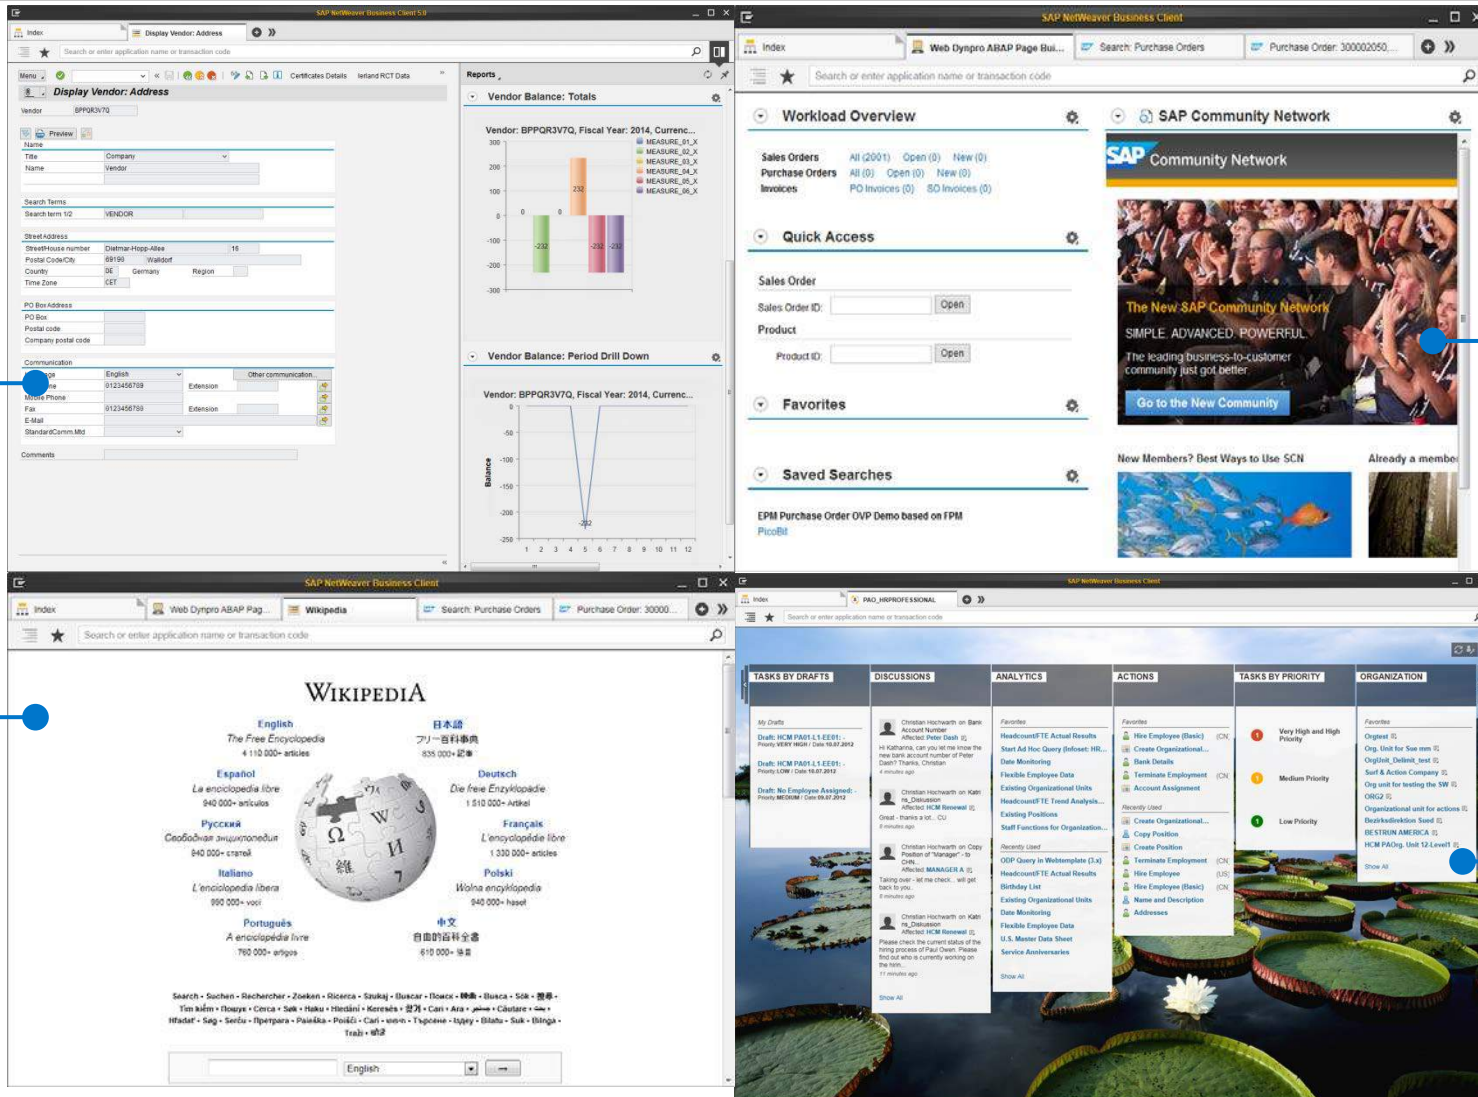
SAP NetWeaver Business Client 5.0

Index | Display Vendor: Address

Search or enter application name or transaction code

Menu | Certificates Details | Ireland RCT Data

Display Vendor: Address

Vendor BPPQR3V7Q

Preview

Name
Title Company
Name Vendor

Search Terms
Search term 1/2 VENDOR

Street Address
Street/House number Dietmar-Hopp-Allee 16
Postal Code/City 69190 Walldorf
Country DE Germany Region
Time Zone CET

PO Box Address
PO Box
Postal code
Company postal code

Communication
Language English Other communication...
Telephone 0123456789 Extension
Mobile Phone
Fax 0123456789 Extension
E-Mail
StandardComm.Mtd

Comments

Reports

Vendor Balance: Totals

Vendor: BPPQR3V7Q, Fiscal Year: 2014, Currenc...

MEASURE_01_X
MEASURE_02_X
MEASURE_03_X
MEASURE_04_X
MEASURE_05_X
MEASURE_06_X

300 200 100 0 -100 -200 -300
232 0 0 -232 -232 -232

Vendor Balance: Period Drill Down

Vendor: BPPQR3V7Q, Fiscal Year: 2014, Currenc...

Balance
0 -50 -100 -150 -200 -250
-232
1 2 3 4 5 6 7 8 9 10 11 12

SAP NetWeaver Business Client

Index | Web Dynpro ABAP Page Bui... | Search: Purchase Orders | Purchase Order: 300002050...

Search or enter application name or transaction code

Workload Overview

Sales Orders All (2001) Open (0) New (0)
Purchase Orders All (0) Open (0) New (0)
Invoices PO Invoices (0) SO Invoices (0)

Quick Access

Sales Order
Sales Order ID: Open
Product
Product ID: Open

Favorites

Saved Searches

EPM Purchase Order OVP Demo based on FPM
PicoBit

SAP Community Network

SAP Community Network

The New SAP Community Network
SIMPLE. ADVANCED. POWERFUL.
The leading business-to-customer community just got better.
Go to the New Community

New Members? Best Ways to Use SCN
Already a member

SAP NetWeaver Business Client

Index | Web Dynpro ABAP Pag... | Wikipedia | Search: Purchase Orders | Purchase Order: 30000...

Search or enter application name or transaction code

WIKIPEDIA

English
The Free Encyclopedia
4 110 000+ articles

日本語
フリー百科事典
835 000+ 記事

Español
La enciclopedia libre
940 000+ artículos

Deutsch
Die freie Enzyklopädie
1 510 000+ Artikel

Русский
Свободная энциклопедия
940 000+ статей

Français
L'encyclopédie libre
1 330 000+ articles

Italiano
L'enciclopedia libera
990 000+ voci

Polski
Wolna encyklopedia
940 000+ haseł

Português
A enciclopédia livre
760 000+ artigos

中文
自由的百科全書
610 000+ 條目

Search • Suchen • Rechercher • Zoeken • Ricerca • Szukaj • Buscar • Поиск • 検索 • Busca • Sök • 搜索 • Tìm kiếm • Пошук • Cerca • Søk • Haku • Hledání • Keresés • 찾기 • Cari • Ara • جستجو • Căutare • Ara • Hľadať • Søg • Serĉu • Претрага • Paieška • Poišči • Cari • חיפוש • Търсене • Іздеу • Bilatu • Suk • Bilnga • Traži • 検索

English

SAP NetWeaver Business Client

Index | PAO_HRPROFESSIONAL

Search or enter application name or transaction code

TASKS BY DRAFTS
My Drafts
Draft: HCM PA01-L1-EE01: - Priority: VERY HIGH / Date 10.07.2012
Draft: HCM PA01-L1-EE01: - Priority: LOW / Date 10.07.2012
Draft: No Employee Assigned: - Priority: MEDIUM / Date 09.07.2012

DISCUSSIONS
Christian Hochwarth on Bank Account Number Affected: Peter Dash
Hi Katharina, can you let me know the new bank account number of Peter Dash? Thanks, Christian
4 minutes ago
Christian Hochwarth on Katrin_Diskussion Affected: HCM Renewal
Great - thanks a lot... CU
5 minutes ago
Christian Hochwarth on Copy Position of "Manager" - to CHIN... Affected: MANAGER A
Taking over - let me check... will get back to you.
8 minutes ago
Christian Hochwarth on Katrin_Diskussion Affected: HCM Renewal
Please check the current status of the hiring process of Paul Owen. Please find out who is currently working on the item.
11 minutes ago
Show All

ANALYTICS
Favorites
HeadcountFTE Actual Results
Start Ad Hoc Query (Infoset: HR...
Date Monitoring
Flexible Employee Data
Existing Organizational Units
HeadcountFTE Trend Analysis...
Existing Positions
Staff Functions for Organization...
Recently Used
ODP Query in Webtemplate (3.x)
HeadcountFTE Actual Results
Birthday List
Existing Organizational Units
Date Monitoring
Flexible Employee Data
U.S. Master Data Sheet
Service Anniversaries
Show All

ACTIONS
Favorites
Hire Employee (Basic) (CN)
Create Organizational...
Bank Details
Terminate Employment (CN)
Account Assignment
Recently Used
Create Organizational...
Copy Position
Create Position
Terminate Employment (CN)
Hire Employee (US)
Hire Employee (Basic) (CN)
Name and Description
Addresses

TASKS BY PRIORITY
Very High and High Priority
Medium Priority
Low Priority

ORGANIZATION
Favorites
Orgtest
Org. Unit for Sse mm
OrgUnit_Delimit_test
Surf & Action Company
Org unit for testing the SW
ORG2
Organizational unit for actions
Bezirksdirektion Sued
BESTRUN AMERICA
HCM PAOrg. Unit 12-Level1
Show All